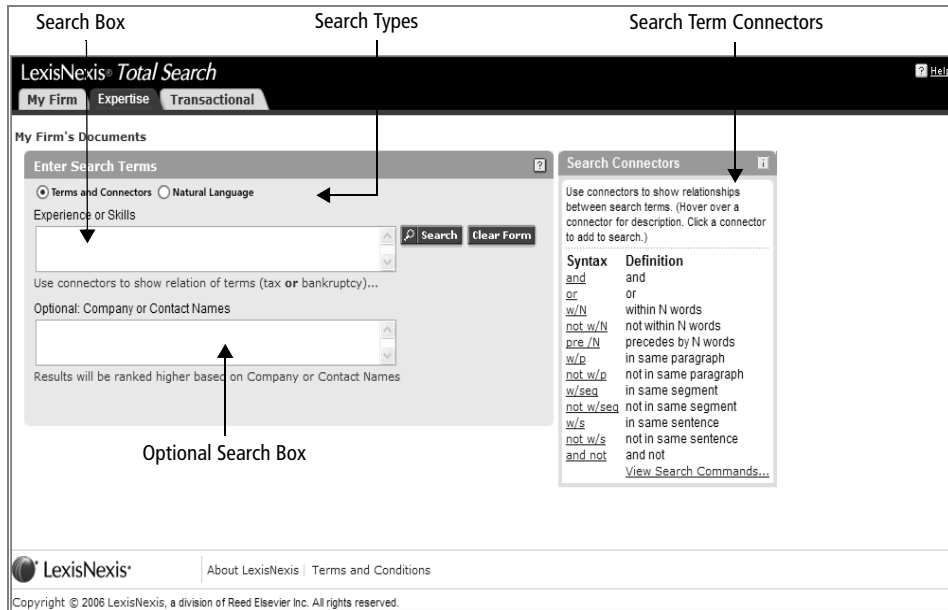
Search Box

Search Types

Search Term Connectors

LexisNexis® Total Search

Help

My Firm | Expertise | Transactional

My Firm's Documents

Enter Search Terms

?

Terms and Connectors Natural Language

Experience or Skills

Search Clear Form

Use connectors to show relation of terms (tax **or** bankruptcy)...

Optional: Company or Contact Names

Results will be ranked higher based on Company or Contact Names

Optional Search Box

Search Connectors

i

Use connectors to show relationships between search terms. (Hover over a connector for description. Click a connector to add to search.)

| Syntax | Definition |
|---|---|
| and | and |
| or | or |
| w/N | within N words |
| not w/N | not within N words |
| pre /N | precedes by N words |
| w/p | in same paragraph |
| not w/p | not in same paragraph |
| w/seg | in same segment |
| not w/seg | not in same segment |
| w/s | in same sentence |
| not w/s | not in same sentence |
| and not | and not |

View Search Commands...

LexisNexis®

About LexisNexis | Terms and Conditions

Copyright © 2006 LexisNexis, a division of Reed Elsevier Inc. All rights reserved.